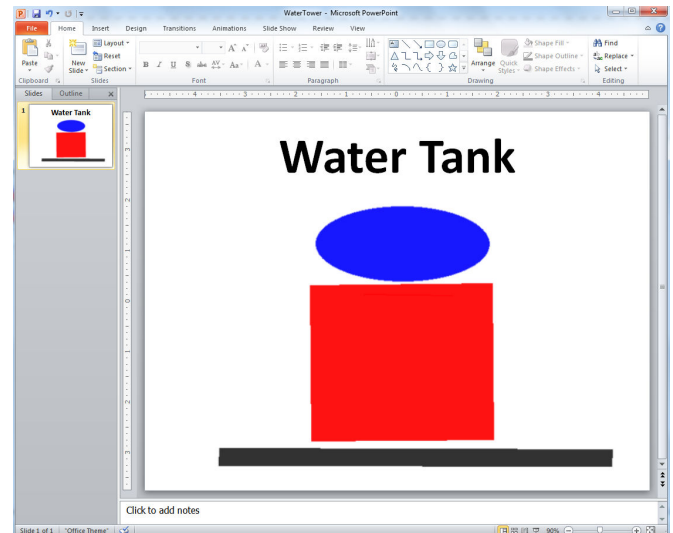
WaterTower - Microsoft PowerPoint

File
Home
Insert
Design
Transitions
Animations
Slide Show
Review
View

Paste
New Slide
Layout
Reset
Section
Clipboard
Slides
Font
Paragraph
Drawing
Editing
Arrange
Quick Styles
Shape Fill
Shape Outline
Shape Effects
Find
Replace
Select

Slides
Outline

1
Water Tank

Water Tank

Click to add notes

Slide 1 of 1
"Office Theme"
90%